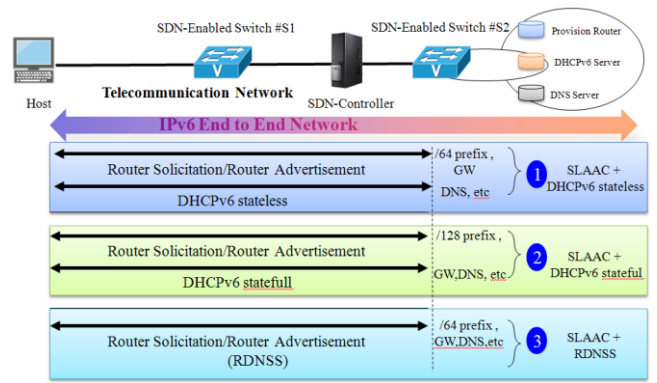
SDN-Enabled Switch #S1

SDN-Enabled Switch #S2

Provision Router

DHCPv6 Server

DNS Server

Host

Telecommunication Network

SDN-Controller

IPv6 End to End Network

Router Solicitation/Router Advertisement

DHCPv6 stateless

/64 prefix , GW DNS, etc

1

SLAAC + DHCPv6 stateless

Router Solicitation/Router Advertisement

DHCPv6 statefull

/128 prefix , GW,DNS, etc

2

SLAAC + DHCPv6 stateful

Router Solicitation/Router Advertisement (RDNSS)

/64 prefix , GW,DNS,etc

3

SLAAC + RDNSS